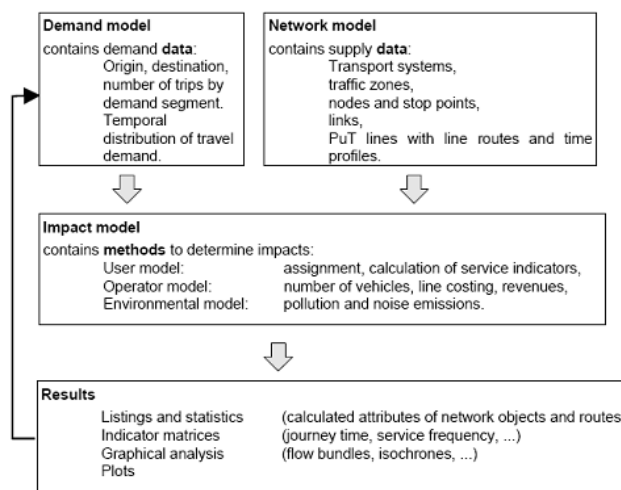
**Demand model**

contains demand **data**:

Origin, destination, number of trips by demand segment.

Temporal distribution of travel demand.

**Network model**

contains supply **data**:

Transport systems,

traffic zones,

nodes and stop points,

links,

PuT lines with line routes and time profiles.

**Impact model**

contains **methods** to determine impacts:

| | |
|---|---|
| User model: | assignment, calculation of service indicators, |
| Operator model: | number of vehicles, line costing, revenues, |
| Environmental model: | pollution and noise emissions. |

**Results**

| | |
|---|---|
| Listings and statistics | (calculated attributes of network objects and routes |
| Indicator matrices | (journey time, service frequency, ...) |
| Graphical analysis | (flow bundles, isochrones, ...) |
| Plots | |